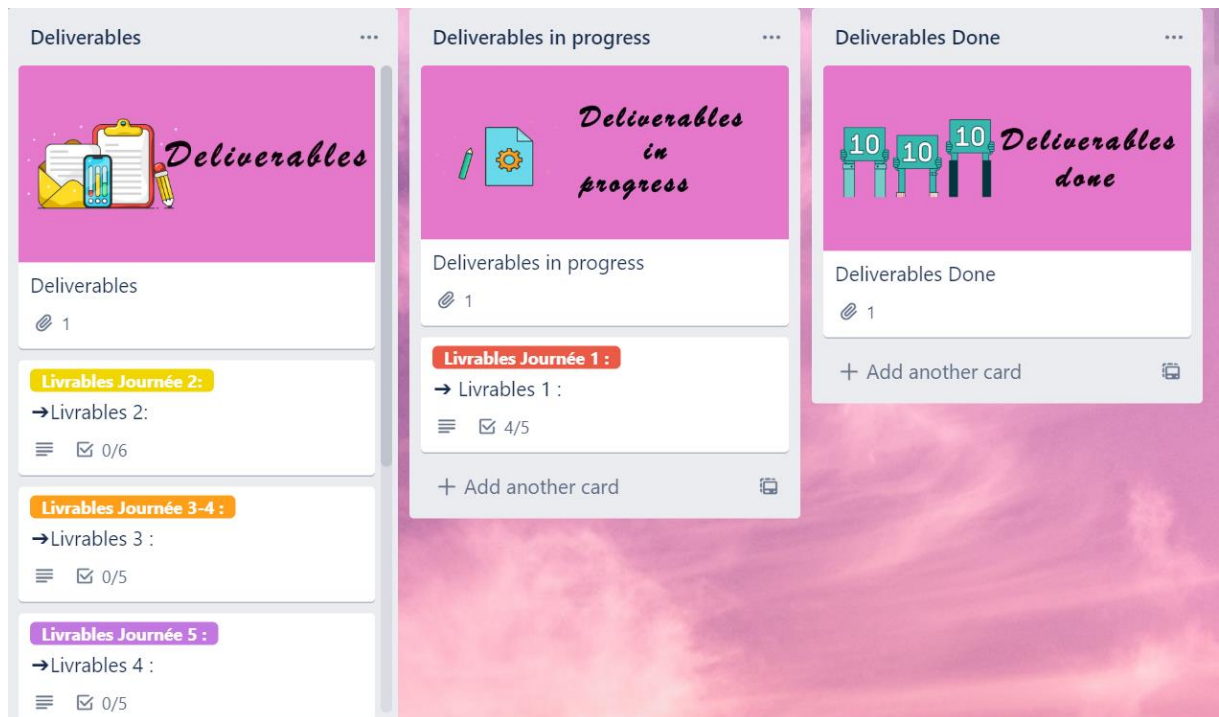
Deliverables ...

Deliverables

Deliverables

1

Livrables Journée 2:

➔Livrables 2:

0/6

Livrables Journée 3-4 :

➔Livrables 3 :

0/5

Livrables Journée 5 :

➔Livrables 4 :

0/5

Deliverables in progress ...

Deliverables in progress

Deliverables in progress

1

Livrables Journée 1 :

➔ Livrables 1 :

4/5

+ Add another card

Deliverables Done ...

10 10 10 Deliverables done

Deliverables Done

1

+ Add another card